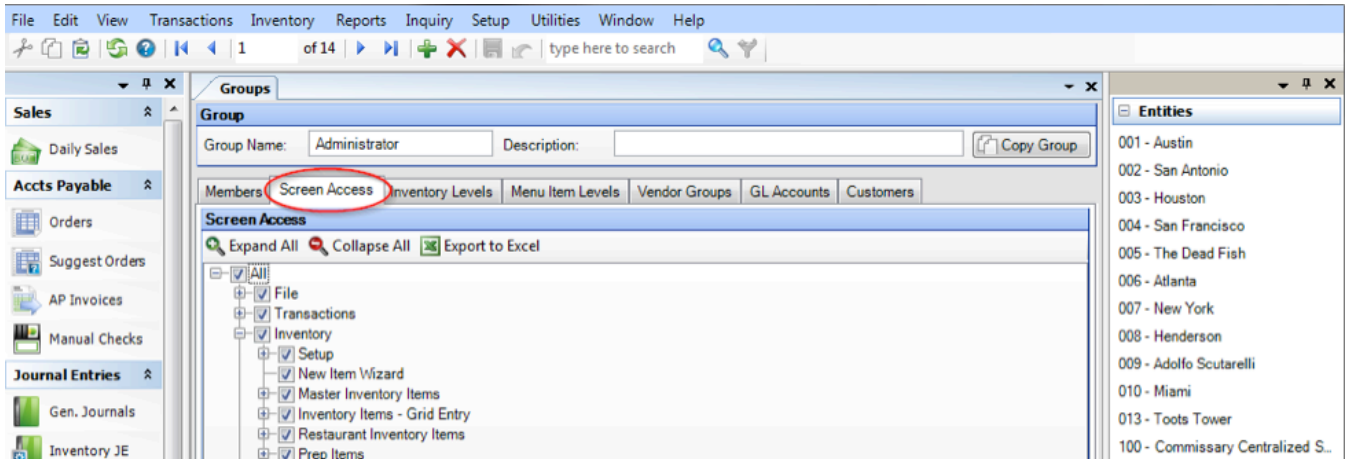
File Edit View Transactions Inventory Reports Inquiry Setup Utilities Window Help

1 of 14 type here to search

Sales
Daily Sales
Accts Payable
Orders
Suggest Orders
AP Invoices
Manual Checks
Journal Entries
Gen. Journals
Inventory JE

Groups
Group
Group Name: Administrator Description: Copy Group

Members Screen Access Inventory Levels Menu Item Levels Vendor Groups GL Accounts Customers

Screen Access
Expand All Collapse All Export to Excel

All
File
Transactions
Inventory
Setup
New Item Wizard
Master Inventory Items
Inventory Items - Grid Entry
Restaurant Inventory Items
Prep Items

Entities
001 - Austin
002 - San Antonio
003 - Houston
004 - San Francisco
005 - The Dead Fish
006 - Atlanta
007 - New York
008 - Henderson
009 - Adolfo Scutarelli
010 - Miami
013 - Toots Tower
100 - Commissary Centralized S...